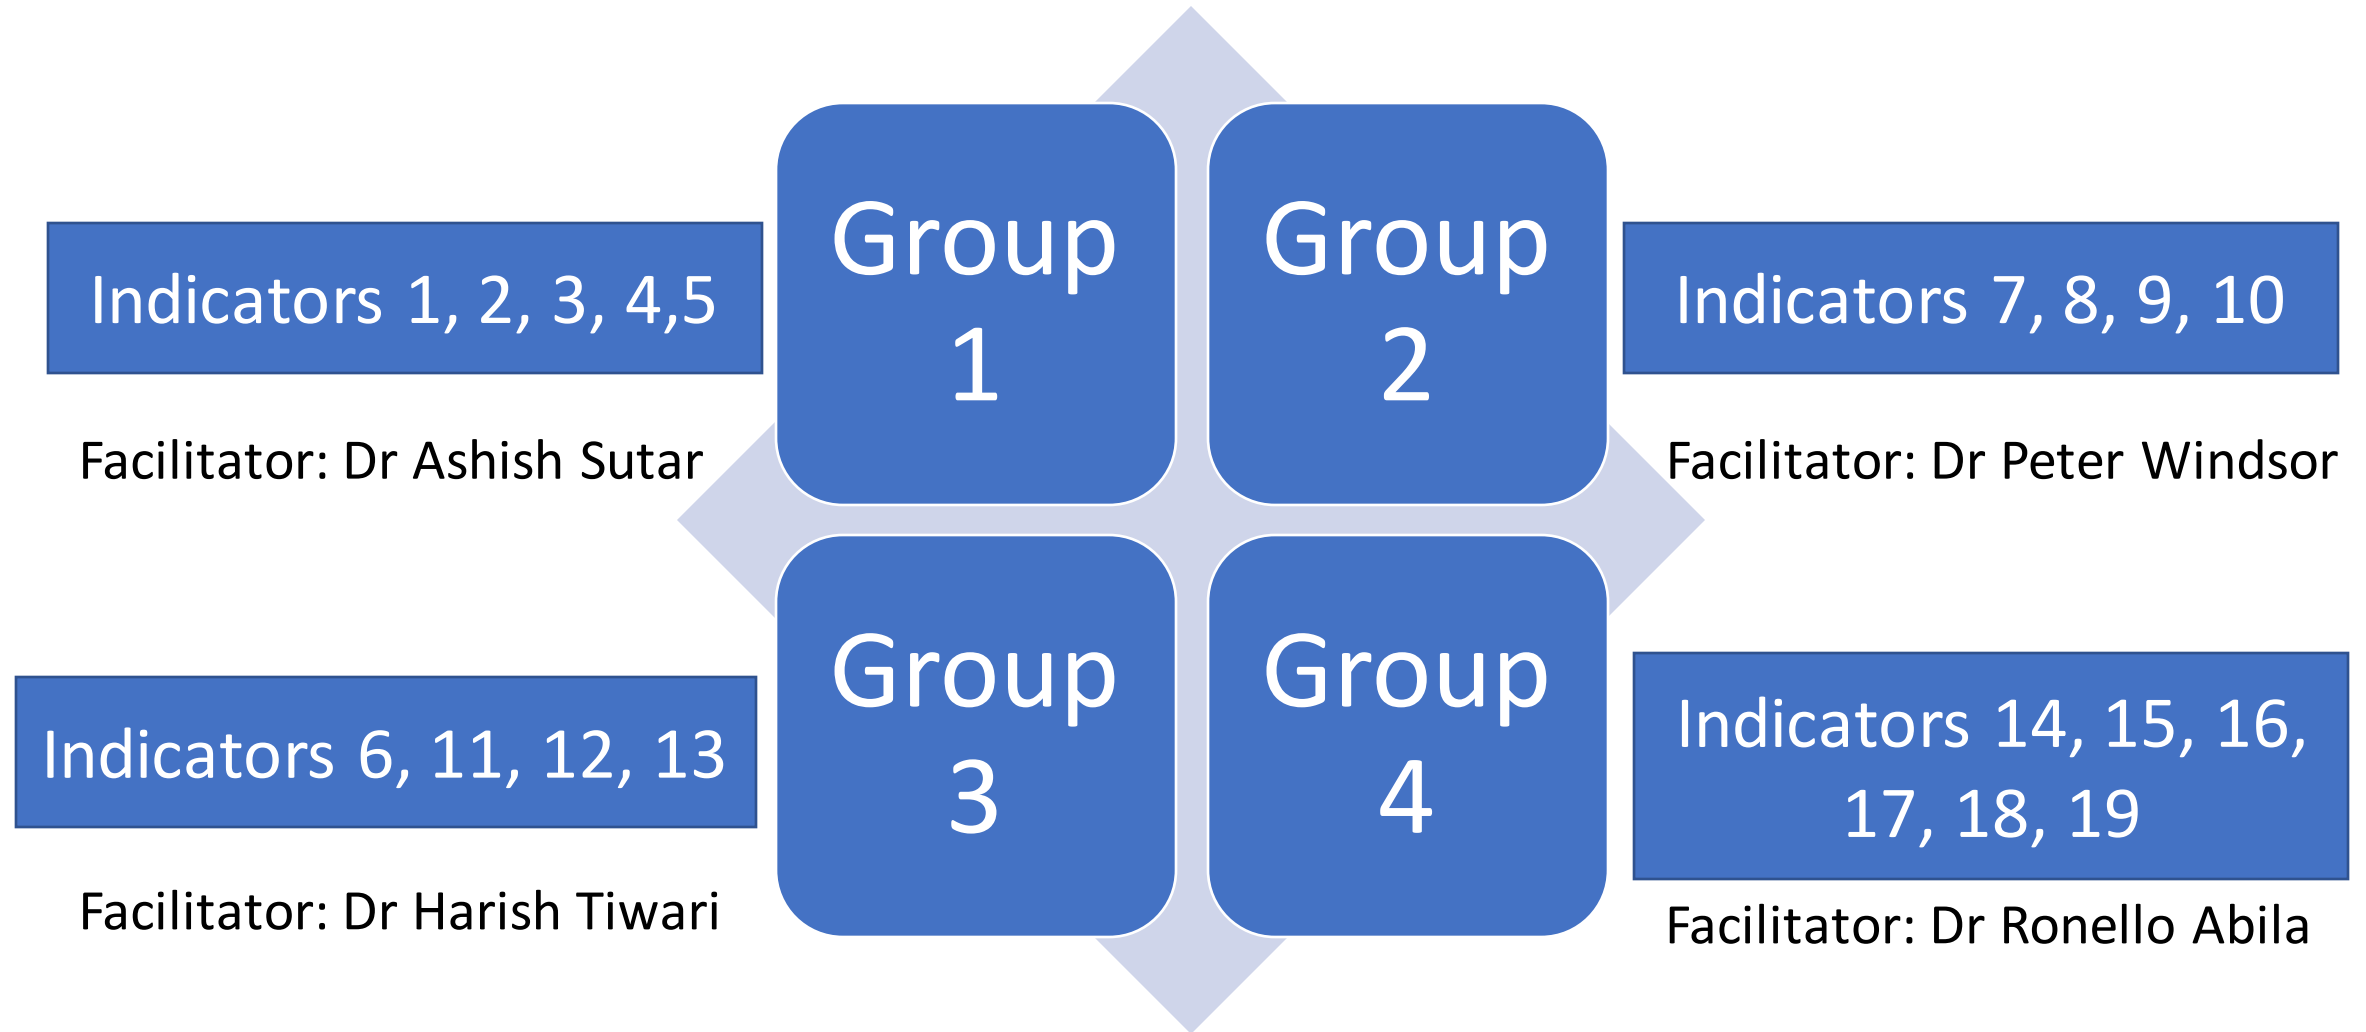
Indicators 1, 2, 3, 4,5

Facilitator: Dr Ashish Sutar

Group 1

Group 2

Indicators 7, 8, 9, 10

Facilitator: Dr Peter Windsor

Indicators 6, 11, 12, 13

Facilitator: Dr Harish Tiwari

Group 3

Group 4

Indicators 14, 15, 16, 17, 18, 19

Facilitator: Dr Ronello Abila